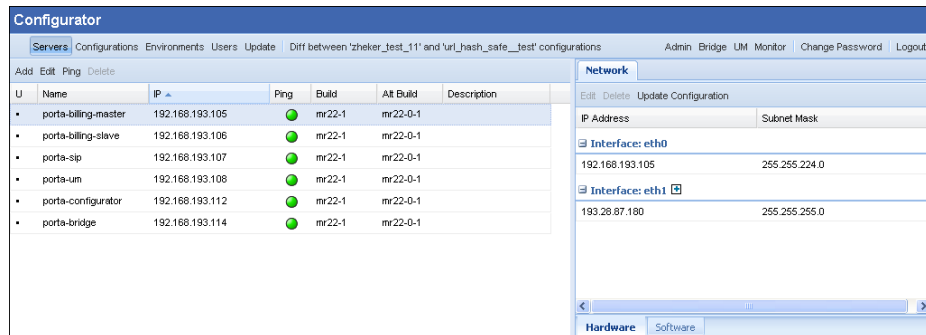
Configurator

Servers Configurations Environments Users Update | Diff between 'zheker_test_11' and 'url_hash_safe__test' configurations

Admin Bridge UM Monitor | Change Password | Logout

Add Edit Ping Delete

| U | Name | IP | Ping | Build | Alt Build | Description |
|---|---|---|---|---|---|---|
| ▪ | porta-billing-master | 192.168.193.105 | | mr22-1 | mr22-0-1 | |
| ▪ | porta-billing-slave | 192.168.193.106 | | mr22-1 | mr22-0-1 | |
| ▪ | porta-sip | 192.168.193.107 | | mr22-1 | mr22-0-1 | |
| ▪ | porta-um | 192.168.193.108 | | mr22-1 | mr22-0-1 | |
| ▪ | porta-configurator | 192.168.193.112 | | mr22-1 | mr22-0-1 | |
| ▪ | porta-bridge | 192.168.193.114 | | mr22-1 | mr22-0-1 | |

Network

Edit Delete Update Configuration

| IP Address | Subnet Mask |
|---|---|
| Interface: eth0 | |
| 192.168.193.105 | 255.255.224.0 |
| Interface: eth1 | |
| 193.28.87.180 | 255.255.255.0 |

Hardware Software